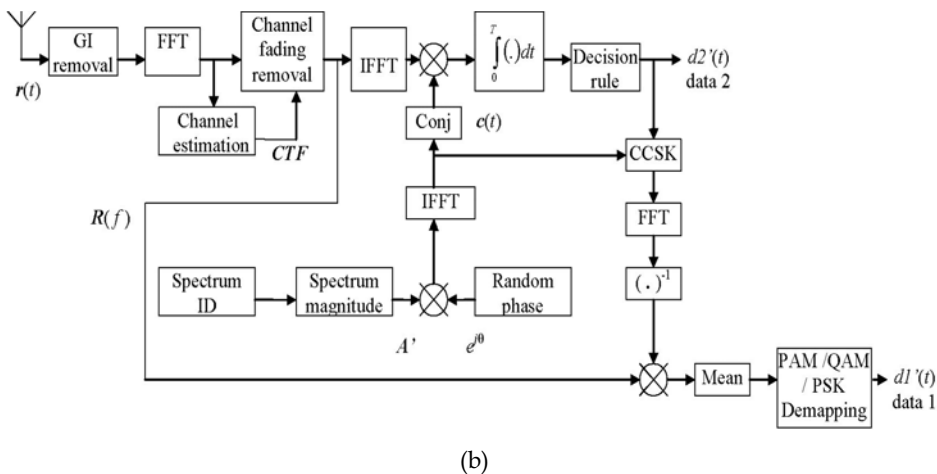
GI removal

FFT

Channel fading removal

IFFT

$\int_0^T (.)dt$

Decision rule

$d2'(t)$ data 2

$r(t)$

Channel estimation

CTF

Conj

$c(t)$

CCSK

$R(f)$

IFFT

FFT

Spectrum ID

Spectrum magnitude

Random phase

$(.)^{-1}$

A'

$e^{j\theta}$

Mean

PAM /QAM / PSK Demapping

$d1'(t)$ data 1

(b)